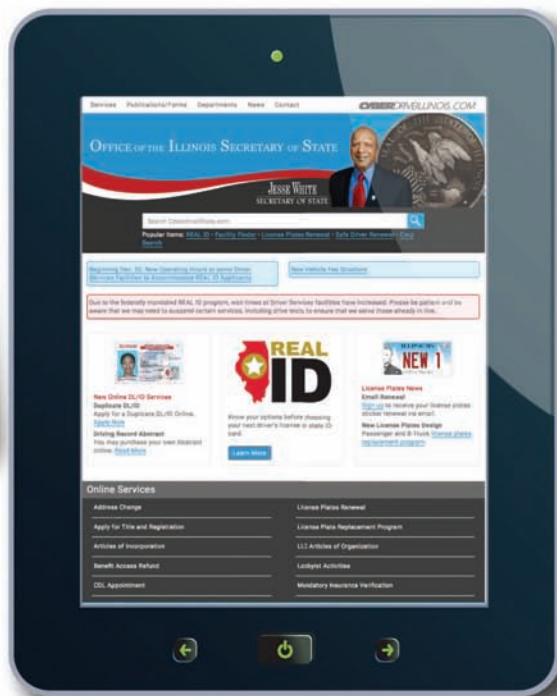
Services Publications/Forms Departments News Contact CYBERDRIVEILLINOIS.COM

OFFICE OF THE ILLINOIS SECRETARY OF STATE

JESSE WHITE
SECRETARY OF STATE

Search CyberdriveIllinois.com

Popular Items: REAL ID · Facility Finder · License Plates Renewal · Safe Driver Renewal · Corp Search

Beginning Dec. 30, New Operating Hours at some Driver Services Facilities to Accommodate REAL ID Applicants

New Vehicle Fee Structure

Due to the federally mandated REAL ID program, wait times at Driver Services facilities have increased. Please be patient and be aware that we may need to suspend certain services, including drive tests, to ensure that we serve those already in line.

New Online DL/ID Services
Duplicate DL/ID
Apply for a Duplicate DL/ID Online. Apply Now
Driving Record Abstract
You may purchase your own Abstract online. Read More

REAL ID

Know your options before choosing your next driver's license or state ID card.

Learn More

NEW 1

License Plates News
Email Renewal
Sign up to receive your license plates sticker renewal via email.
New License Plates Design
Passenger and B-Truck license plates replacement program

Online Services

Address Change
Apply for Title and Registration
Articles of Incorporation
Benefit Access Refund
CDL Appointment

License Plates Renewal
License Plates Replacement Program
LLC Articles of Organization
Lobbyist Activities
Mandatory Insurance Verification